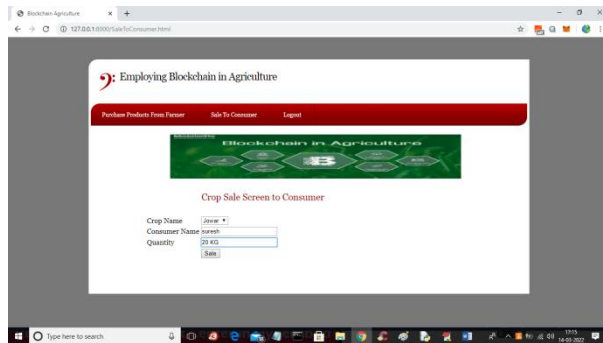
Blockchain Agriculture × +

127.0.0.1:8000/SaleToConsumer.html

Employing Blockchain in Agriculture

Purchase Products From Farmer Sale To Consumer Logout

Blockchain in Agriculture

Crop Sale Screen to Consumer

Crop Name Jowar
Consumer Name suresh
Quantity 20 KG
Sale

Type here to search

17:15
14-03-2022